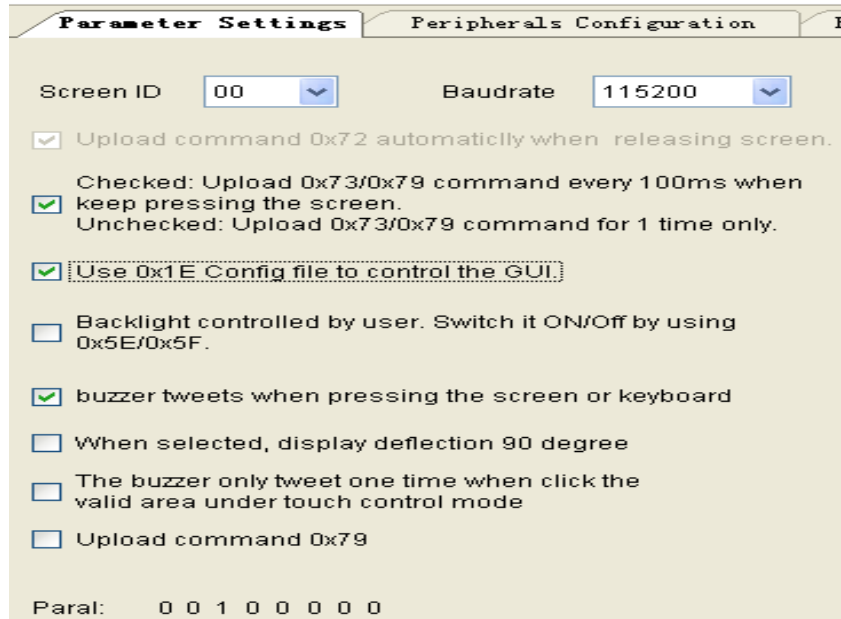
Parameter Settings | Peripherals Configuration | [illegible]

Screen ID 00 Baudrate 115200

Upload command 0x72 automaticlly when releasing screen.

Checked: Upload 0x73/0x79 command every 100ms when keep pressing the screen.
Unchecked: Upload 0x73/0x79 command for 1 time only.

Use 0x1E Config file to control the GUI.

Backlight controlled by user. Switch it ON/Off by using 0x5E/0x5F.

buzzer tweets when pressing the screen or keyboard

When selected, display deflection 90 degree

The buzzer only tweet one time when click the valid area under touch control mode

Upload command 0x79

Paral: 0 0 1 0 0 0 0 0